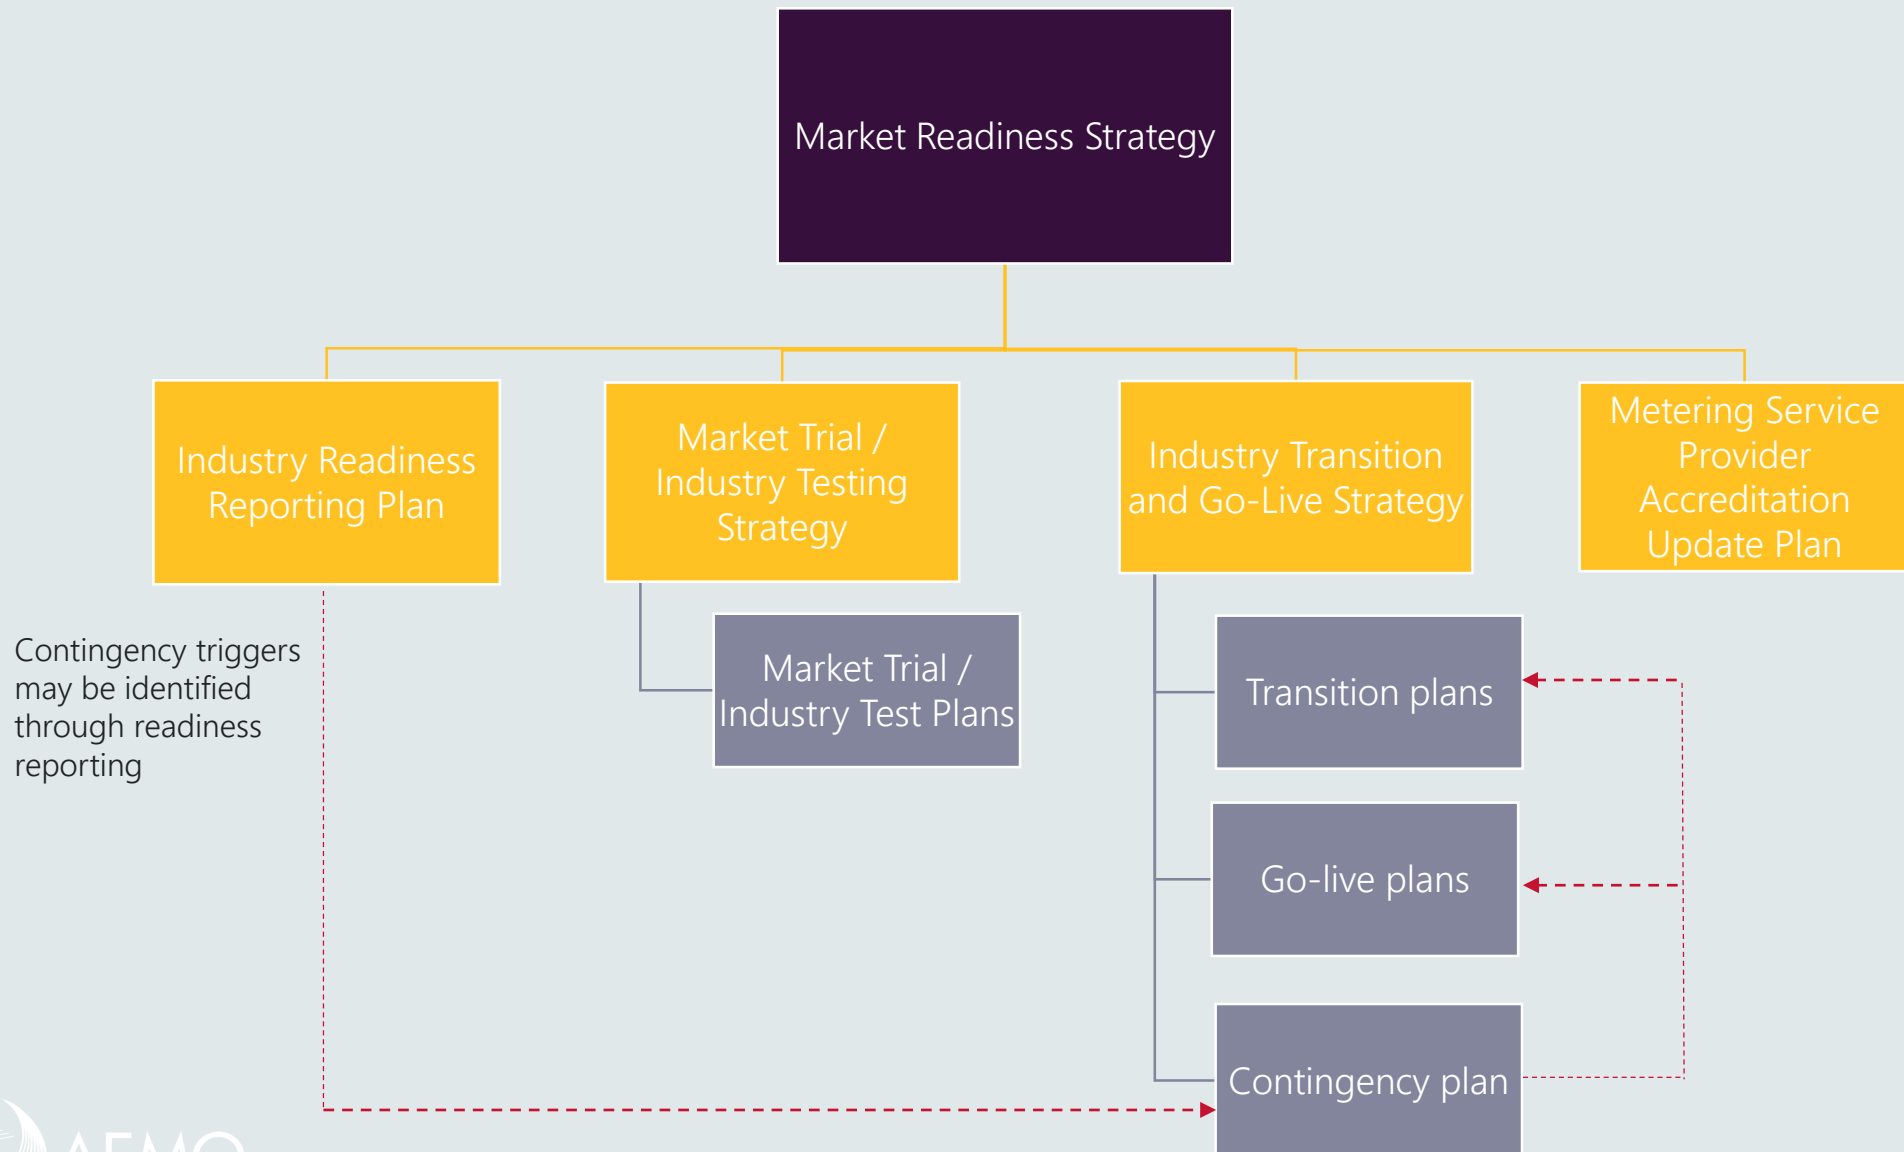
Market Readiness Strategy

Industry Readiness Reporting Plan

Market Trial / Industry Testing Strategy

Industry Transition and Go-Live Strategy

Metering Service Provider Accreditation Update Plan

Market Trial / Industry Test Plans

Contingency triggers may be identified through readiness reporting

Transition plans

Go-live plans

Contingency plan

AEMO